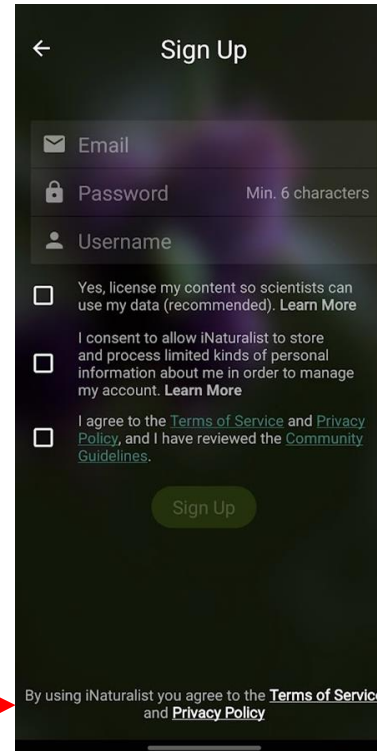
Sign Up

Email

Password Min. 6 characters

Username

Yes, license my content so scientists can use my data (recommended). Learn More

I consent to allow iNaturalist to store and process limited kinds of personal information about me in order to manage my account. Learn More

I agree to the Terms of Service and Privacy Policy, and I have reviewed the Community Guidelines.

Sign Up

By using iNaturalist you agree to the Terms of Servic and Privacy Policy